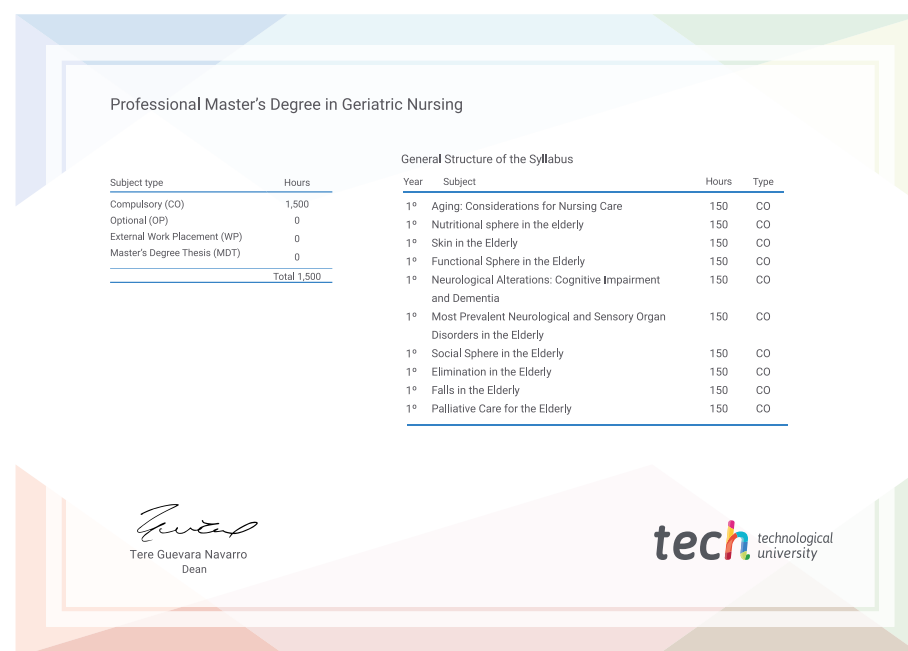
Professional Master's Degree in Geriatric Nursing

| Subject type | Hours |
|---|---|
| Compulsory (CO) | 1,500 |
| Optional (OP) | 0 |
| External Work Placement (WP) | 0 |
| Master's Degree Thesis (MDT) | 0 |
| | Total 1,500 |

General Structure of the Syllabus

| Year | Subject | Hours | Type |
|---|---|---|---|
| 1º | Aging: Considerations for Nursing Care | 150 | CO |
| 1º | Nutritional sphere in the elderly | 150 | CO |
| 1º | Skin in the Elderly | 150 | CO |
| 1º | Functional Sphere in the Elderly | 150 | CO |
| 1º | Neurological Alterations: Cognitive Impairment and Dementia | 150 | CO |
| 1º | Most Prevalent Neurological and Sensory Organ Disorders in the Elderly | 150 | CO |
| 1º | Social Sphere in the Elderly | 150 | CO |
| 1º | Elimination in the Elderly | 150 | CO |
| 1º | Falls in the Elderly | 150 | CO |
| 1º | Palliative Care for the Elderly | 150 | CO |

Tere Guevara Navarro
Dean

tech technological university